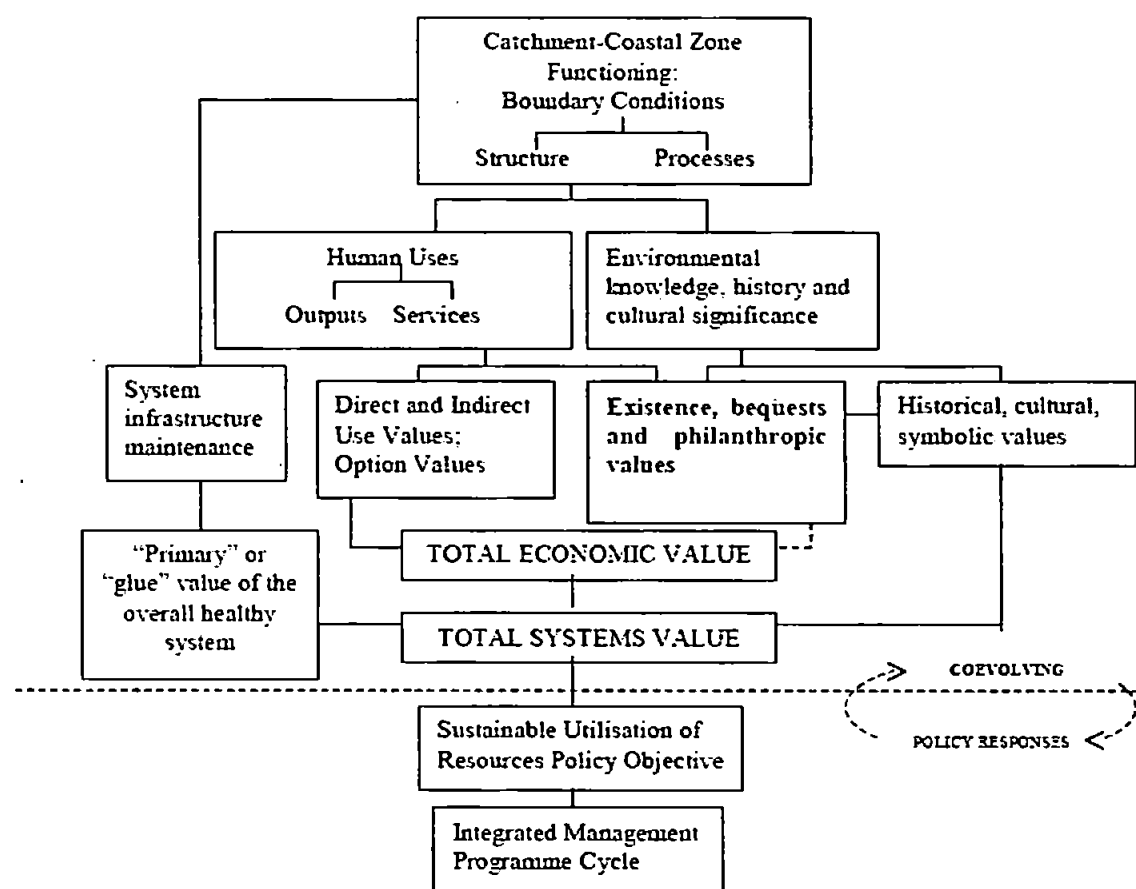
Catchment-Coastal Zone Functioning: Boundary Conditions

Structure

Processes

Human Uses

Outputs

Services

Environmental knowledge, history and cultural significance

System infrastructure maintenance

Direct and Indirect Use Values; Option Values

Existence, bequests and philanthropic values

Historical, cultural, symbolic values

"Primary" or "glue" value of the overall healthy system

TOTAL ECONOMIC VALUE

TOTAL SYSTEMS VALUE

COEVOLVING

POLICY RESPONSES

Sustainable Utilisation of Resources Policy Objective

Integrated Management Programme Cycle